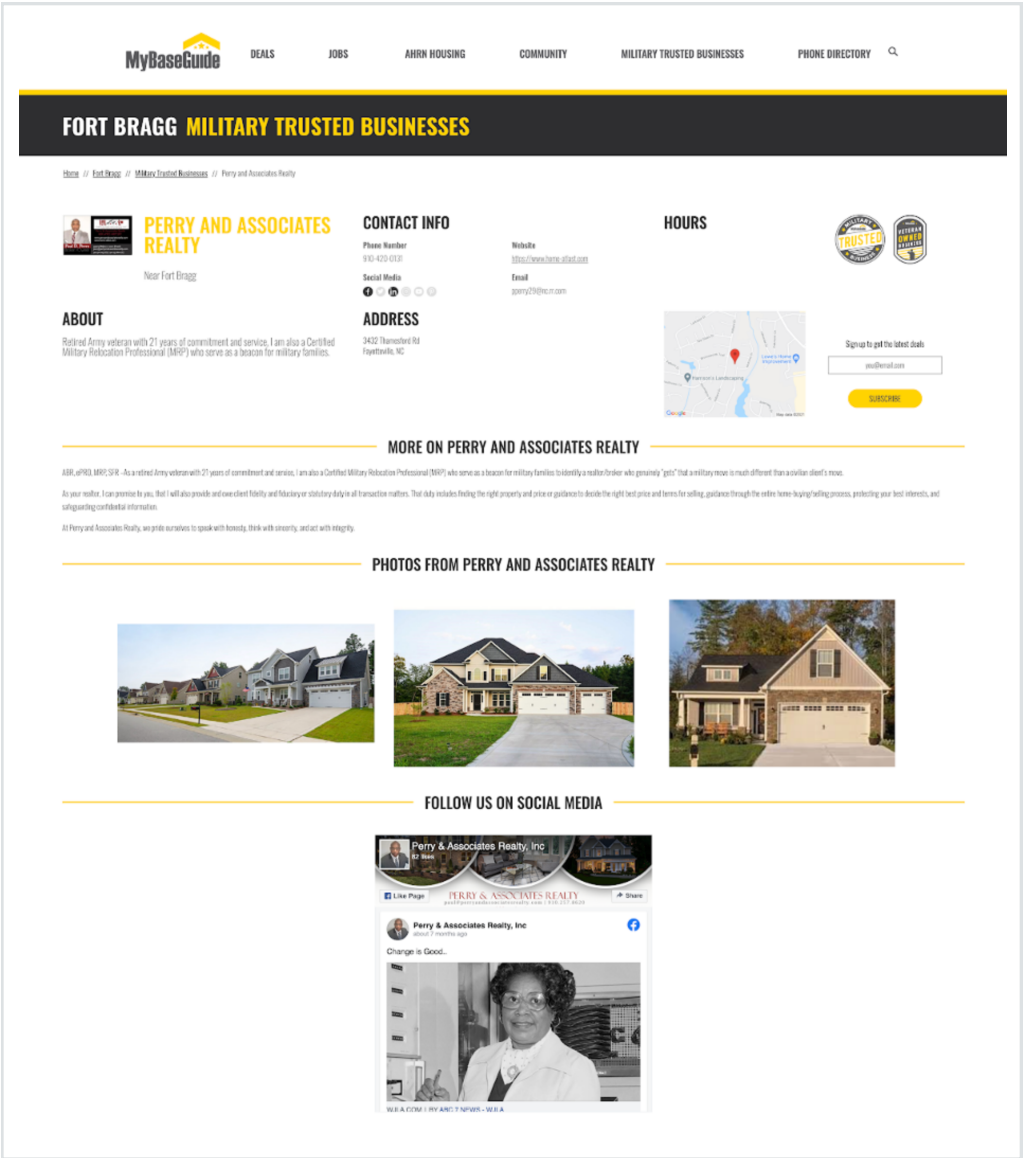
MyBaseGuide

DEALS JOBS AHRN HOUSING COMMUNITY MILITARY TRUSTED BUSINESSES PHONE DIRECTORY

FORT BRAGG MILITARY TRUSTED BUSINESSES

Home // Fort Bragg // Military Trusted Businesses // Perry and Associates Realty

PERRY AND ASSOCIATES REALTY

Near Fort Bragg

CONTACT INFO

Phone Number
910-420-0131

Website
https://www.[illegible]

Social Media

Email
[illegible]

HOURS

MILITARY TRUSTED BUSINESS

VETERAN OWNED BUSINESS

ABOUT

Retired Army veteran with 21 years of commitment and service, I am also a Certified Military Relocation Professional (MRP) who serve as a beacon for military families.

ADDRESS

3432 Thamesford Rd
Fayetteville, NC

Signup to get the latest deals

you@email.com

SUBSCRIBE

MORE ON PERRY AND ASSOCIATES REALTY

ABR, ePRO, MRP, SFR - As a retired Army veteran with 21 years of commitment and service, I am also a Certified Military Relocation Professional (MRP) who serve as a beacon for military families to identify a realtor/broker who genuinely "gets" that a military move is much different than a civilian client's move.

As your realtor, I can promise to you, that I will also provide and owe client fidelity and fiduciary or statutory duty in all transaction matters. That duty includes finding the right property and price or guidance to decide the right best price and terms for selling, guidance through the entire home-buying/selling process, protecting your best interests, and safeguarding confidential information.

At Perry and Associates Realty, we pride ourselves to speak with honesty, think with sincerity, and act with integrity.

PHOTOS FROM PERRY AND ASSOCIATES REALTY

FOLLOW US ON SOCIAL MEDIA

Perry & Associates Realty, Inc
62 likes

Like Page

PERRY & ASSOCIATES REALTY

Share

Perry & Associates Realty, Inc
about 7 months ago

Change is Good..

W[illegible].COM | BY ABC 7 NEWS - W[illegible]